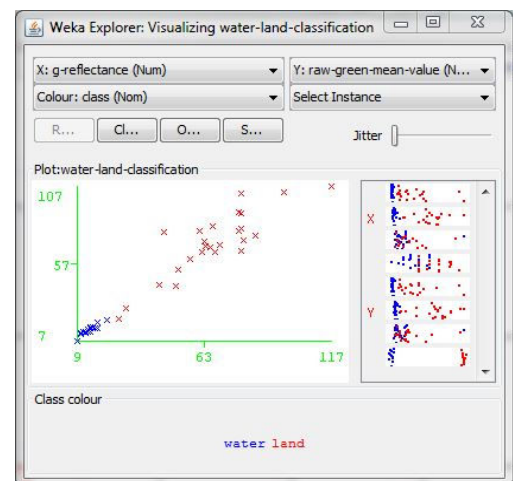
Weka Explorer: Visualizing water-land-classification

X: g-reflectance (Num)
Y: raw-green-mean-value (N...
Colour: class (Nom)
Select Instance

R...
Cl...
O...
S...
Jitter

Plot:water-land-classification

107
57
7
9
63
117

X
Y

Class colour

water land